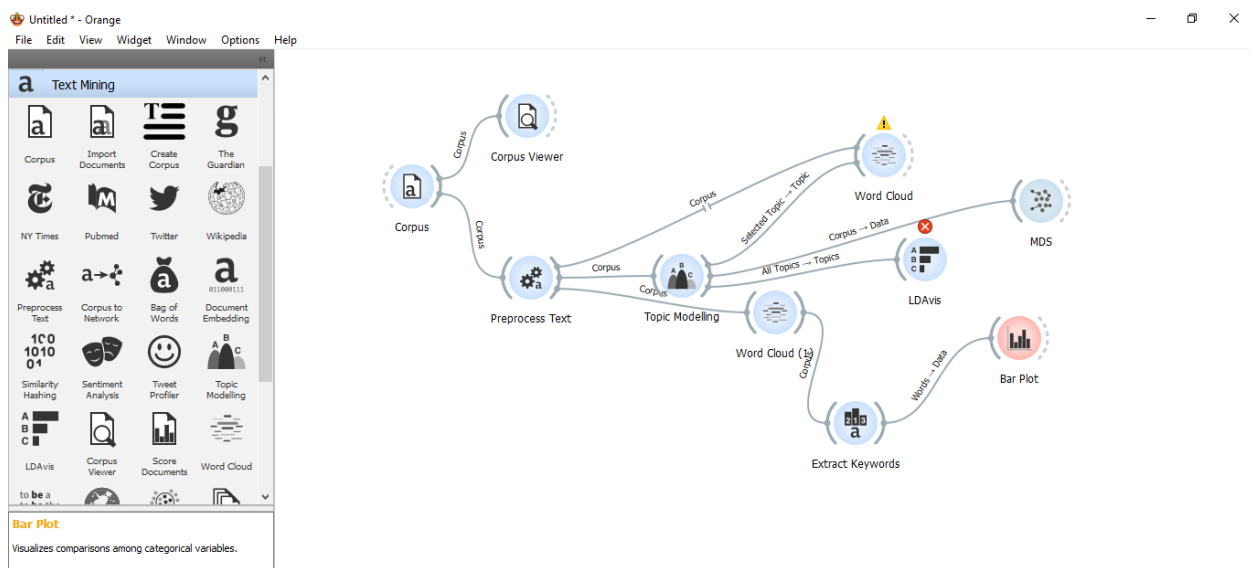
Untitled * - Orange
File Edit View Widget Window Options Help

Text Mining

Corpus
Import Documents
Create Corpus
The Guardian
NY Times
Pubmed
Twitter
Wikipedia
Preprocess Text
Corpus to Network
Bag of Words
Document Embedding
Similarity Hashing
Sentiment Analysis
Tweet Profiler
Topic Modelling
LDAvis
Corpus Viewer
Score Documents
Word Cloud

Bar Plot
Visualizes comparisons among categorical variables.

Corpus
Corpus Viewer
Corpus
Corpus
Preprocess Text
Corpus
Corpus
Topic Modelling
Corpus
Selected Topic → Topic
Word Cloud
Corpus → Data
MDS
All Topics → Topics
LDAvis
Word Cloud (1)
Corpus
Extract Keywords
Words → Data
Bar Plot